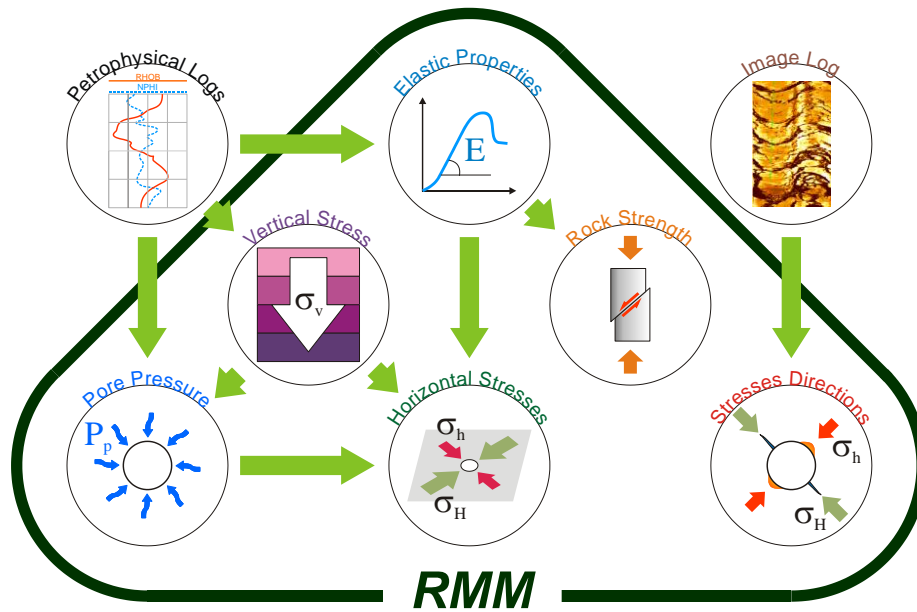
Petrophysical Logs
RHOB
NPHI

Elastic Properties
E

Image Log

Vertical Stress
$\sigma_v$

Rock Strength

Pore Pressure
$P_p$

Horizontal Stresses
$\sigma_h$
$\sigma_H$

Stresses Directions
$\sigma_h$
$\sigma_H$

RMM